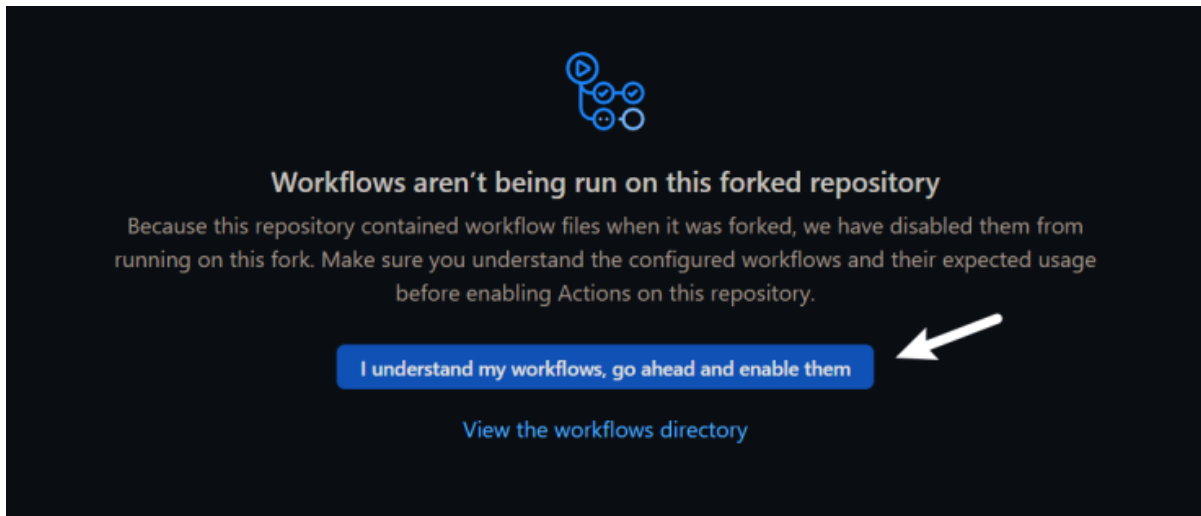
Workflows aren’t being run on this forked repository

Because this repository contained workflow files when it was forked, we have disabled them from running on this fork. Make sure you understand the configured workflows and their expected usage before enabling Actions on this repository.

I understand my workflows, go ahead and enable them

View the workflows directory